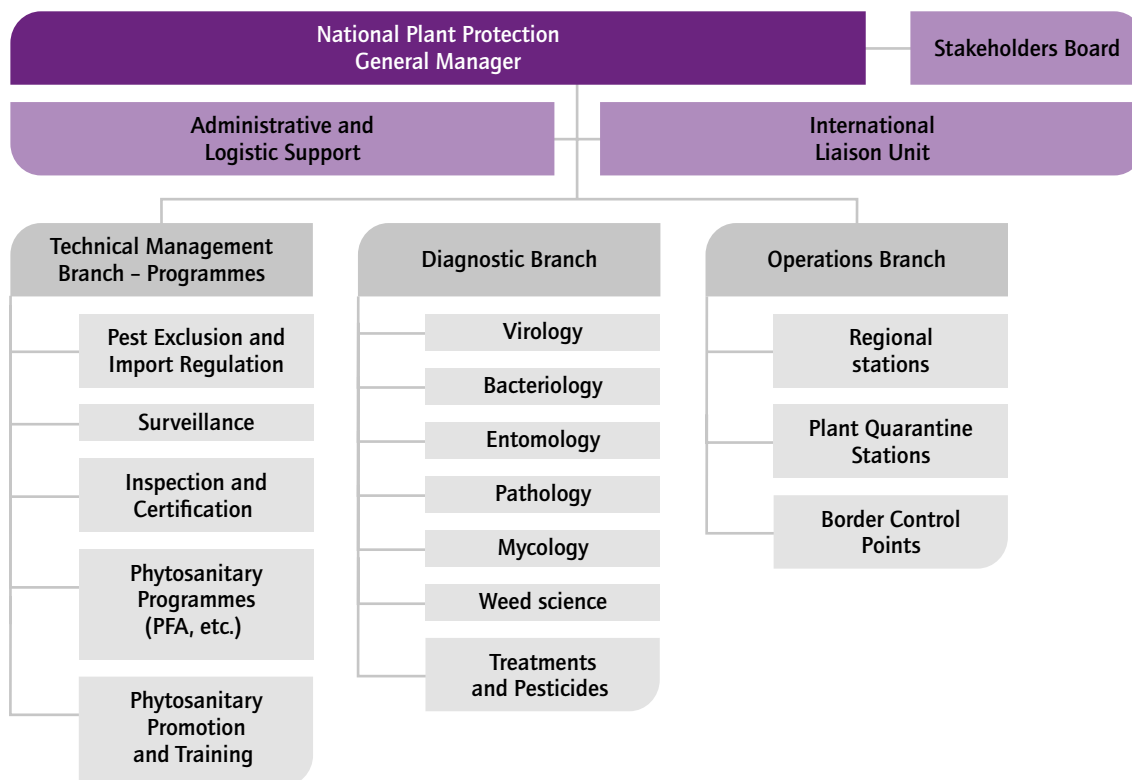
National Plant Protection
General Manager

Stakeholders Board

Administrative and
Logistic Support

International
Liaison Unit

Technical Management
Branch – Programmes

Pest Exclusion and
Import Regulation

Surveillance

Inspection and
Certification

Phytosanitary
Programmes
(PFA, etc.)

Phytosanitary
Promotion
and Training

Diagnostic Branch

Virology

Bacteriology

Entomology

Pathology

Mycology

Weed science

Treatments
and Pesticides

Operations Branch

Regional
stations

Plant Quarantine
Stations

Border Control
Points